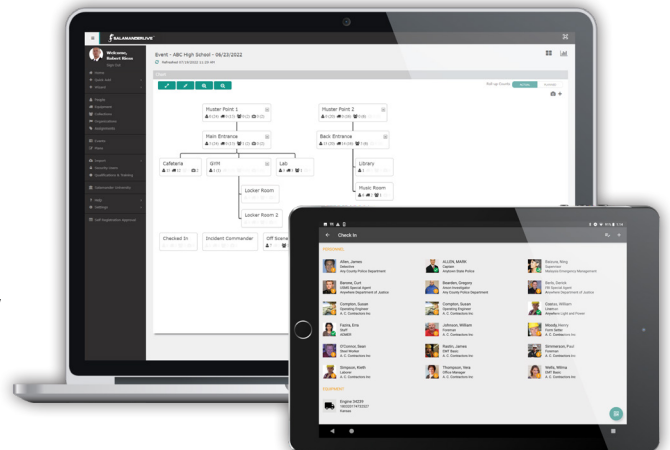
SALAMANDERLIVE

Welcome, Robert Stone

Event - ABC High School - 06/22/2022

Muster Point 1

Muster Point 2

Main Entrance

Back Entrance

Cafeteria

GYM

Lab

Library

Locker Room

Music Room

Locker Room 2

Checked In

Incident Commander

Off Scene

Check In

PERSONNEL

Allen, James

ALLEN, MARK

Babcock, Ring

Benson, Curt

Bearden, Gregory

Bechi, Daniel

Compton, Susan

Compton, Susan

Dawson, William

Fauna, Erin

Johnson, William

Moody, Henry

O'Connor, Sean

Redlin, James

Simmerson, Paul

Simpson, Keith

Thompson, Vera

Wells, Wilma

EQUIPMENT

Engine 30239